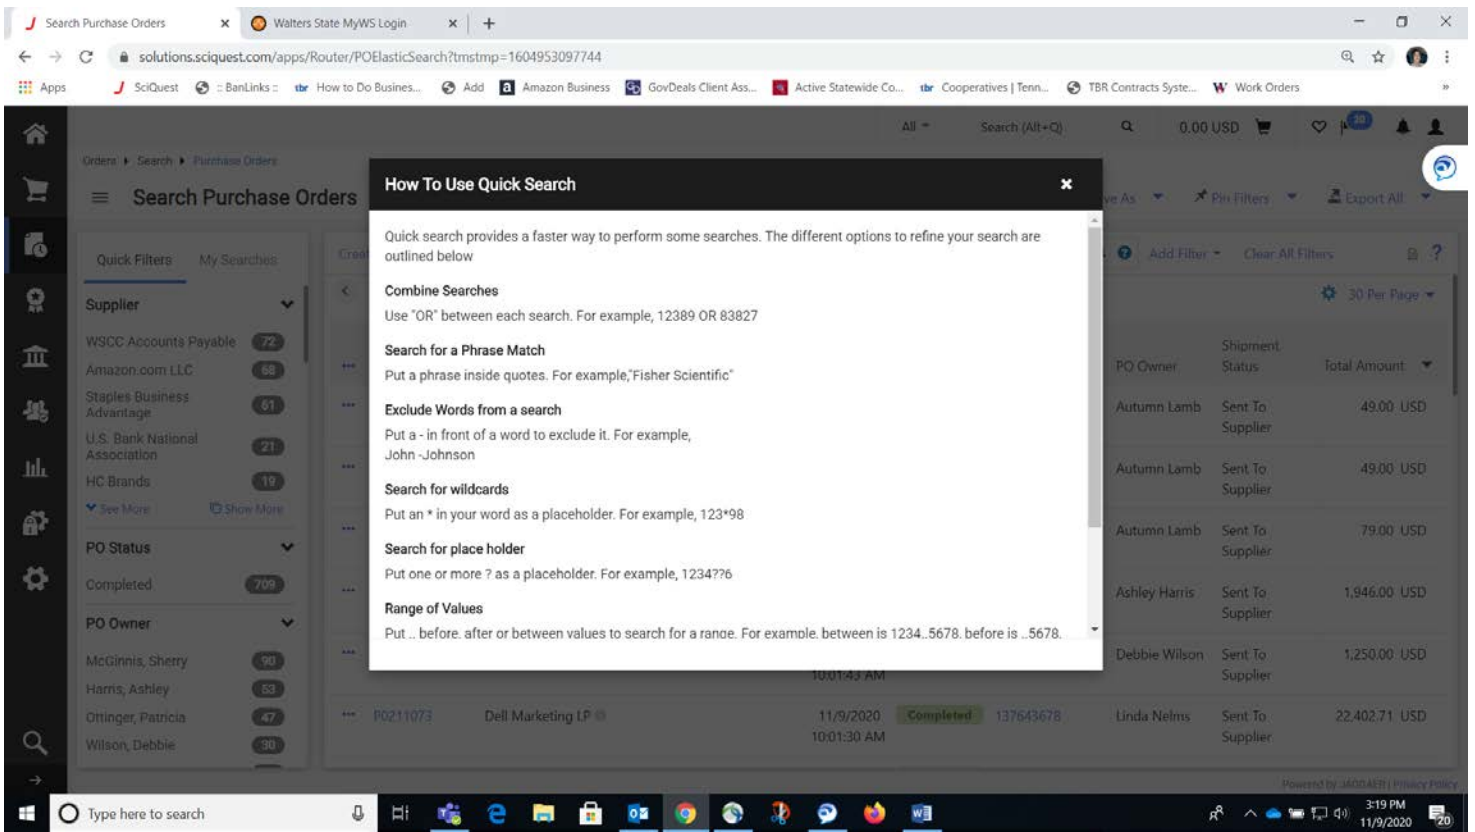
Search Purchase Orders × Walters State MyWS Login × +

solutions.sciquest.com/apps/Router/POElasticSearch?tmstmp=1604953097744

Apps SciQuest :: BanLinks :: How to Do Busines... Add Amazon Business GovDeals Client Ass... Active Statewide Co... Cooperatives | Tenn... TBR Contracts Syste... Work Orders

All Search (Alt+Q) 0.00 USD

Orders ▸ Search ▸ Purchase Orders

Search Purchase Orders

Quick Filters My Searches

Supplier
WSCC Accounts Payable 72
Amazon.com LLC 68
Staples Business Advantage 61
U.S. Bank National Association 21
HC Brands 19
See More Show More

PO Status
Completed 709

PO Owner
McGinnis, Sherry 90
Harris, Ashley 53
Ottinger, Patricia 47
Wilson, Debbie 30

How To Use Quick Search ×

Quick search provides a faster way to perform some searches. The different options to refine your search are outlined below

Combine Searches
Use "OR" between each search. For example, 12389 OR 83827

Search for a Phrase Match
Put a phrase inside quotes. For example,"Fisher Scientific"

Exclude Words from a search
Put a - in front of a word to exclude it. For example, John -Johnson

Search for wildcards
Put an * in your word as a placeholder. For example, 123*98

Search for place holder
Put one or more ? as a placeholder. For example, 1234??6

Range of Values
Put .. before, after or between values to search for a range. For example, between is 1234..5678, before is ..5678,

ve As Pin Filters Export All
Add Filter Clear All Filters
30 Per Page

PO Owner | Shipment Status | Total Amount
Autumn Lamb | Sent To Supplier | 49.00 USD
Autumn Lamb | Sent To Supplier | 49.00 USD
Autumn Lamb | Sent To Supplier | 79.00 USD
Ashley Harris | Sent To Supplier | 1,946.00 USD
Debbie Wilson | Sent To Supplier | 1,250.00 USD

10:01:43 AM
P0211073 Dell Marketing LP 11/9/2020 10:01:30 AM Completed 137643678 Linda Nelms Sent To Supplier 22,402.71 USD

Powered by JAGGAER | Privacy Policy

Type here to search

3:19 PM
11/9/2020